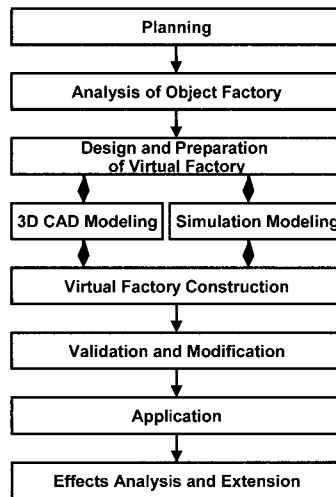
Planning

Analysis of Object Factory

Design and Preparation of Virtual Factory

3D CAD Modeling

Simulation Modeling

Virtual Factory Construction

Validation and Modification

Application

Effects Analysis and Extension